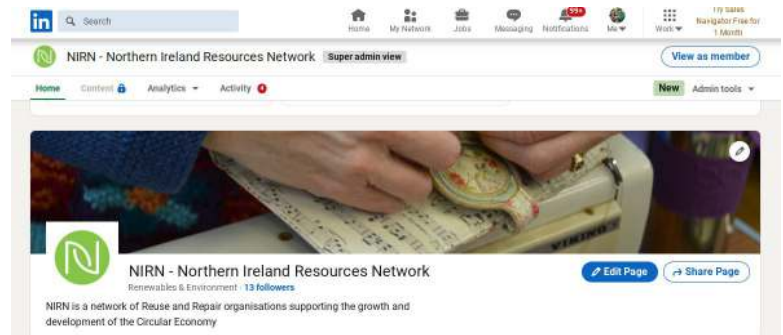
in Search
Home My Network Jobs Messaging 99+ Notifications Me Work Try Sales Navigator Free for 1 Month

NIRN - Northern Ireland Resources Network Super admin view View as member

Home Content Analytics Activity New Admin tools

VIKING

NIRN - Northern Ireland Resources Network
Renewables & Environment · 13 followers
Edit Page Share Page

NIRN is a network of Reuse and Repair organisations supporting the growth and development of the Circular Economy